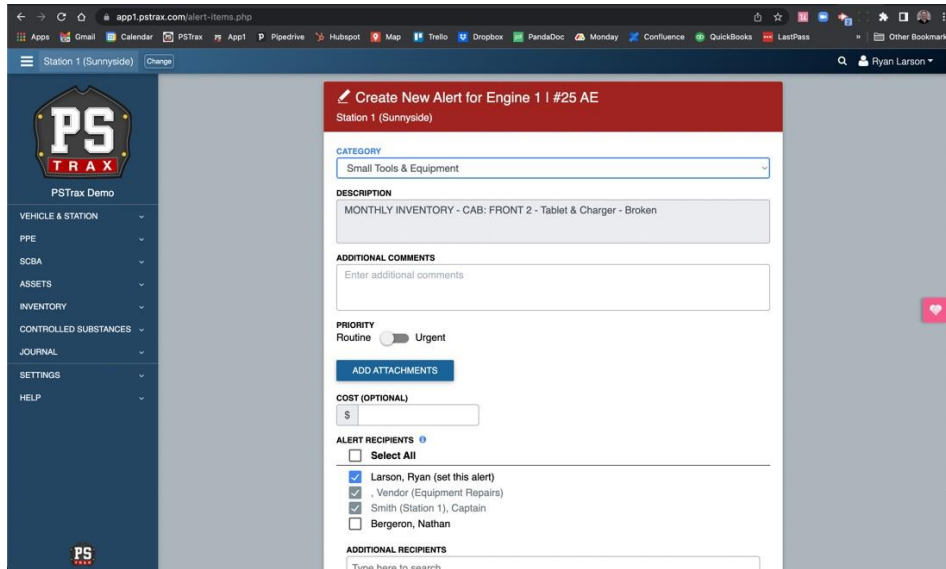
app1.pstrax.com/alert-items.php

Apps Gmail Calendar PSTrax App1 Pipedrive Hubspot Map Trello Dropbox PandaDoc Monday Confluence QuickBooks LastPass » Other Bookmark

Station 1 (Sunnyside) Change

Ryan Larson

PS TRAX

PSTrax Demo

VEHICLE & STATION
PPE
SCBA
ASSETS
INVENTORY
CONTROLLED SUBSTANCES
JOURNAL
SETTINGS
HELP

Create New Alert for Engine 1 | #25 AE
Station 1 (Sunnyside)

CATEGORY
Small Tools & Equipment

DESCRIPTION
MONTHLY INVENTORY - CAB: FRONT 2 - Tablet & Charger - Broken

ADDITIONAL COMMENTS
Enter additional comments

PRIORITY
Routine Urgent

ADD ATTACHMENTS

COST (OPTIONAL)
$

ALERT RECIPIENTS
Select All
Larson, Ryan (set this alert)
, Vendor (Equipment Repairs)
Smith (Station 1), Captain
Bergeron, Nathan

ADDITIONAL RECIPIENTS
Type here to search

PS